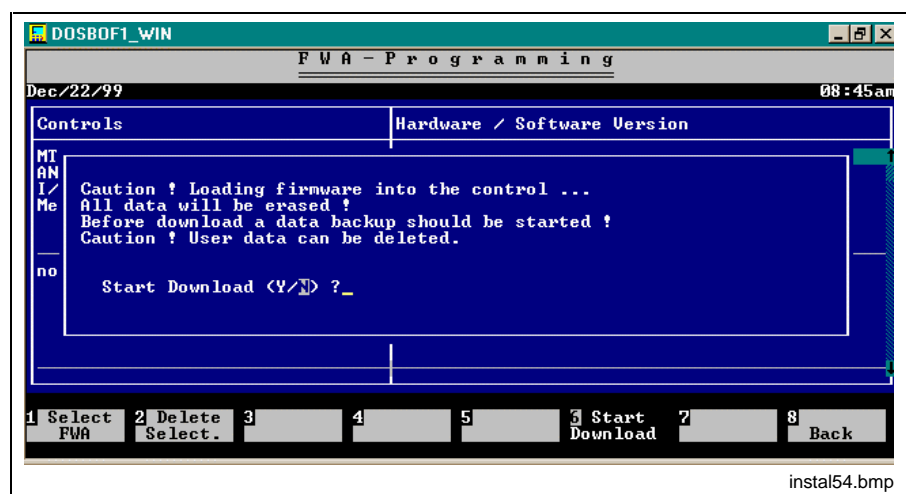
DOSBOF1_WIN

F W A - P r o g r a m m i n g

Dec/22/99

08:45am

Controls

Hardware / Software Version

MT
AN
I/
Me

Caution ! Loading firmware into the control ...
All data will be erased !
Before download a data backup should be started !
Caution ! User data can be deleted.

no

Start Download (Y/N) ?_

1 Select FWA

2 Delete Select.

3

4

5

6 Start Download

7

8 Back

instal54.bmp